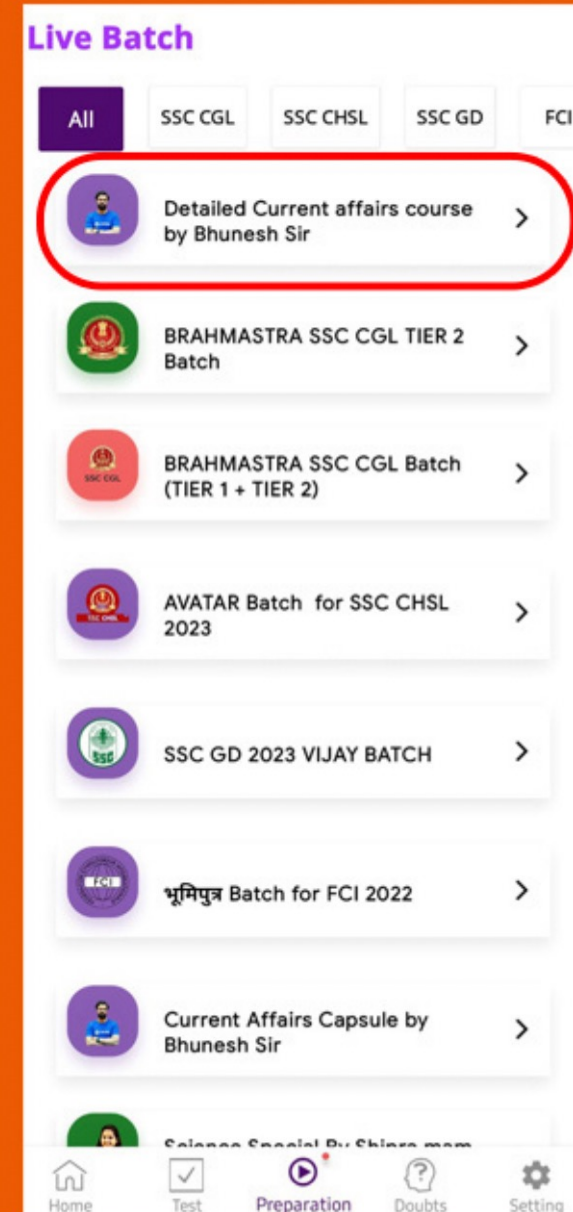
Live Batch

All SSC CGL SSC CHSL SSC GD FCI

Detailed Current affairs course by Bhunesh Sir >

BRAHMASTRA SSC CGL TIER 2 Batch >

SSC CGL

BRAHMASTRA SSC CGL Batch (TIER 1 + TIER 2) >

SSC CHSL

AVATAR Batch for SSC CHSL 2023 >

SSC

SSC GD 2023 VIJAY BATCH >

FCI

भूमिपुत्र Batch for FCI 2022 >

Current Affairs Capsule by Bhunesh Sir >

Science Special By Shipra mam

Home Test Preparation Doubts Setting